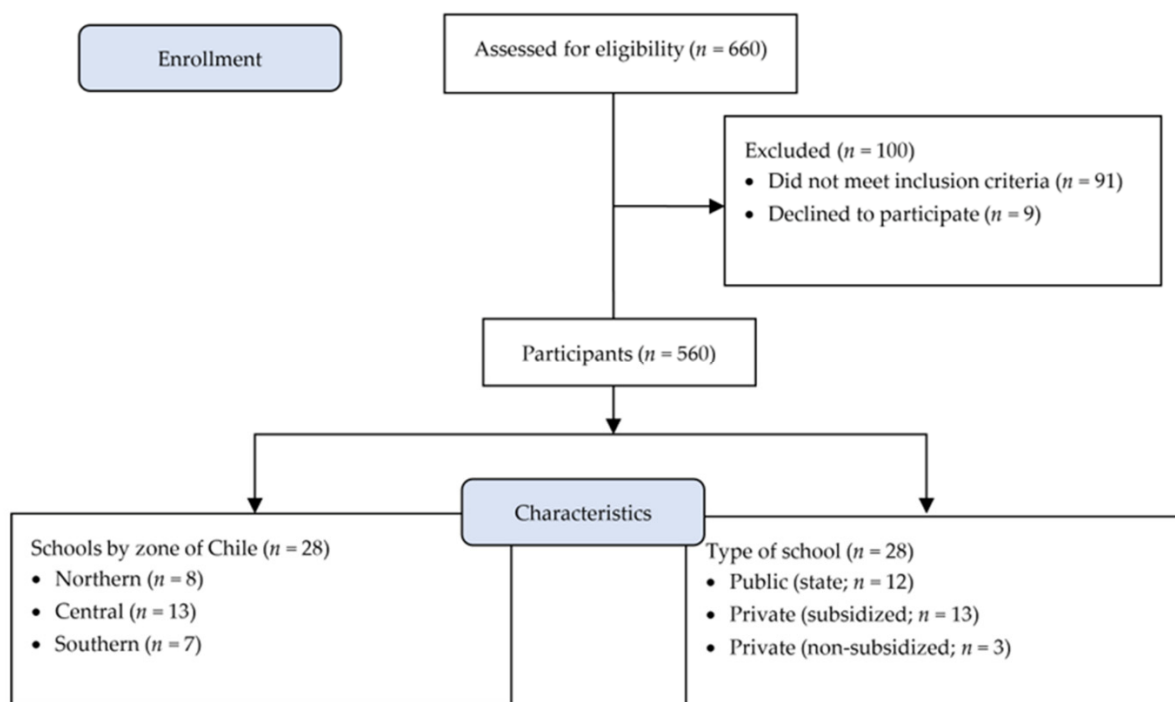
Enrollment

Assessed for eligibility ($n$ = 660)

Excluded ($n$ = 100)
• Did not meet inclusion criteria ($n$ = 91)
• Declined to participate ($n$ = 9)

Participants ($n$ = 560)

Characteristics

Schools by zone of Chile ($n$ = 28)
• Northern ($n$ = 8)
• Central ($n$ = 13)
• Southern ($n$ = 7)

Type of school ($n$ = 28)
• Public (state; $n$ = 12)
• Private (subsidized; $n$ = 13)
• Private (non-subsidized; $n$ = 3)